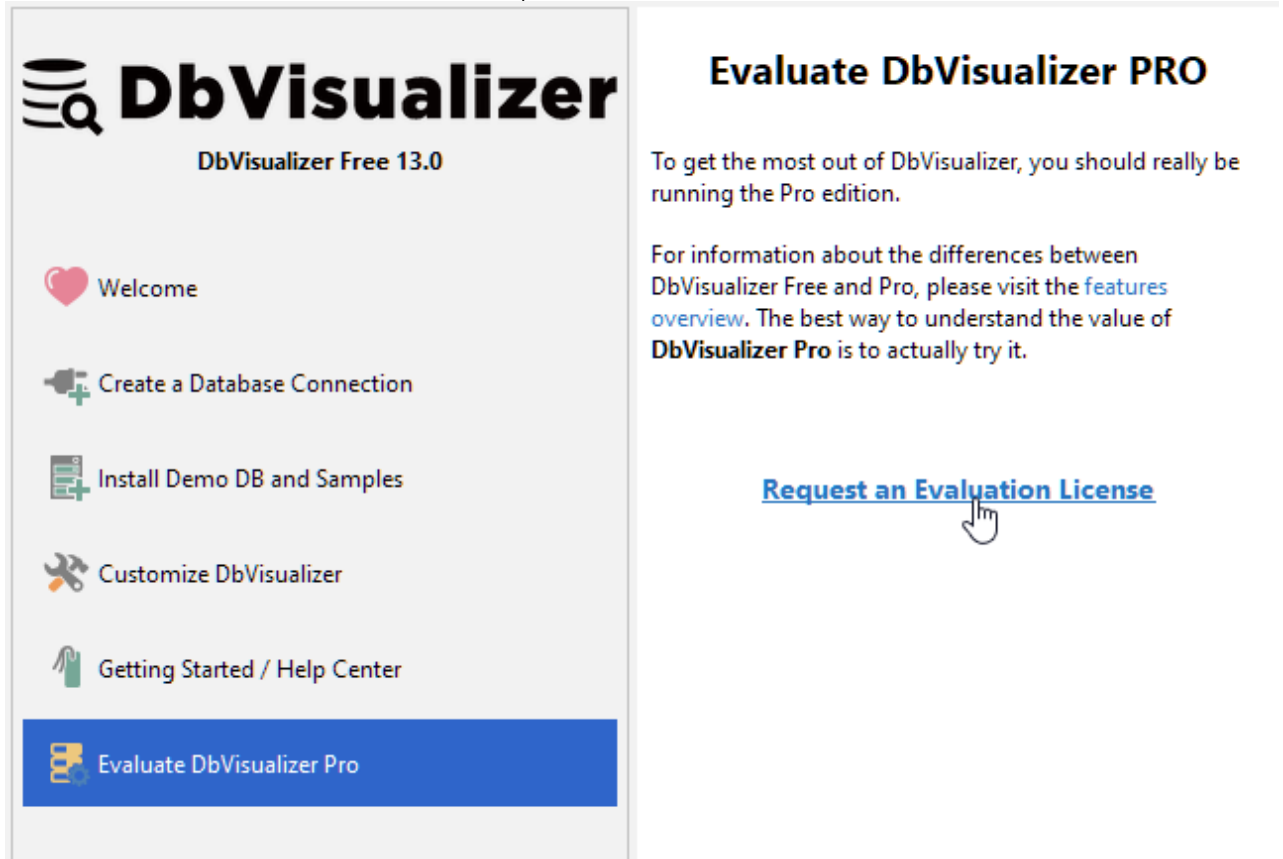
DbVisualizer

DbVisualizer Free 13.0

Welcome

Create a Database Connection

Install Demo DB and Samples

Customize DbVisualizer

Getting Started / Help Center

Evaluate DbVisualizer Pro

Evaluate DbVisualizer PRO

To get the most out of DbVisualizer, you should really be running the Pro edition.

For information about the differences between DbVisualizer Free and Pro, please visit the features overview. The best way to understand the value of **DbVisualizer Pro** is to actually try it.

Request an Evaluation License